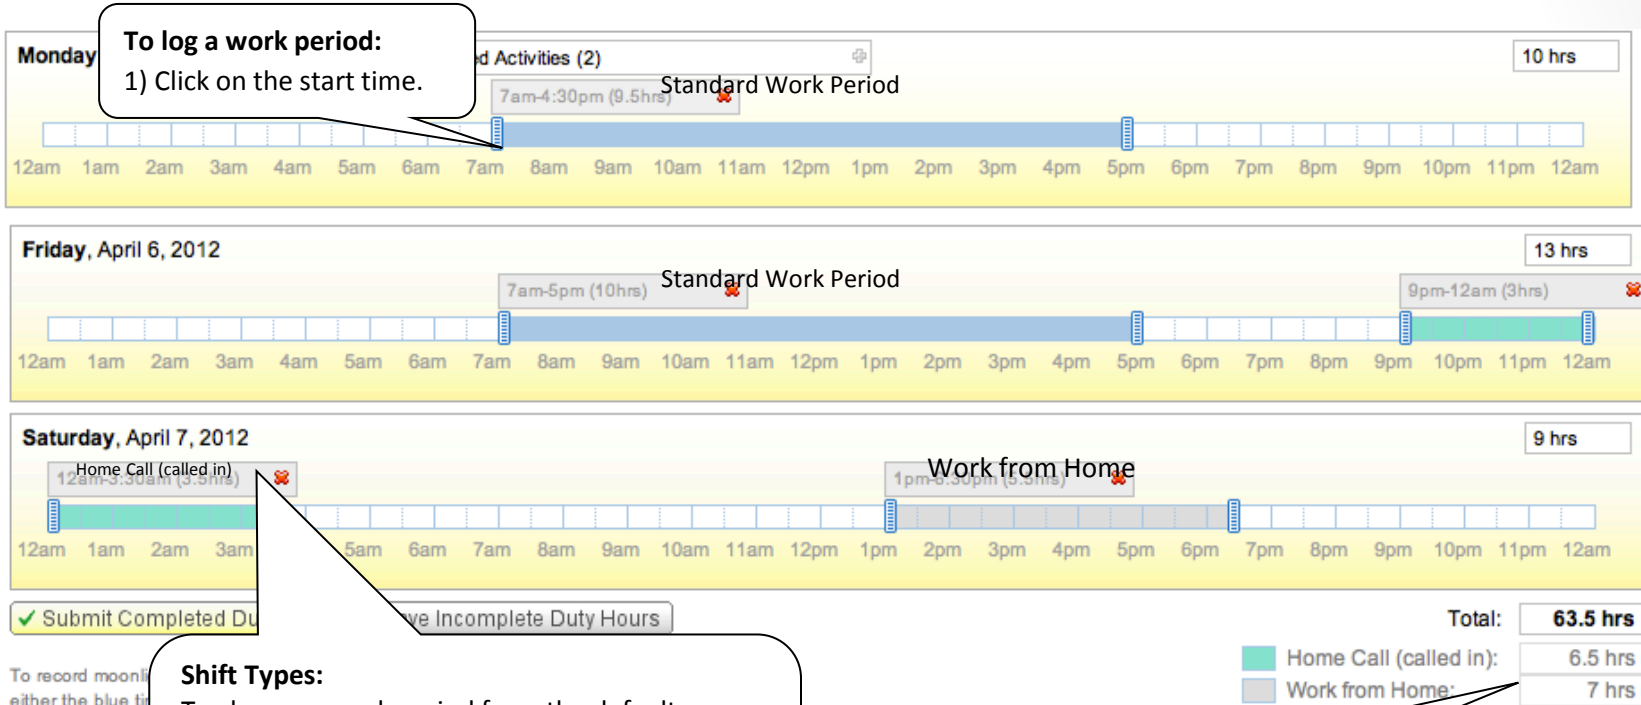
To log a work period:
1) Click on the start time.

Monday

d Activities (2)

10 hrs

7am-4:30pm (9.5hrs)

Standard Work Period

12am 1am 2am 3am 4am 5am 6am 7am 8am 9am 10am 11am 12pm 1pm 2pm 3pm 4pm 5pm 6pm 7pm 8pm 9pm 10pm 11pm 12am

Friday, April 6, 2012

13 hrs

7am-5pm (10hrs)

Standard Work Period

9pm-12am (3hrs)

12am 1am 2am 3am 4am 5am 6am 7am 8am 9am 10am 11am 12pm 1pm 2pm 3pm 4pm 5pm 6pm 7pm 8pm 9pm 10pm 11pm 12am

Saturday, April 7, 2012

9 hrs

Home Call (called in)

12am-3:30am (3.5hrs)

1pm-6:30pm (5.5hrs)

Work from Home

12am 1am 2am 3am 5am 6am 7am 8am 9am 10am 11am 12pm 1pm 2pm 3pm 4pm 5pm 6pm 7pm 8pm 9pm 10pm 11pm 12am

✓ Submit Completed Du

ve Incomplete Duty Hours

Total: 63.5 hrs

To record moonli
either the blue ti

Shift Types:
T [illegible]

Home Call (called in): 6.5 hrs

Work from Home: 7 hrs